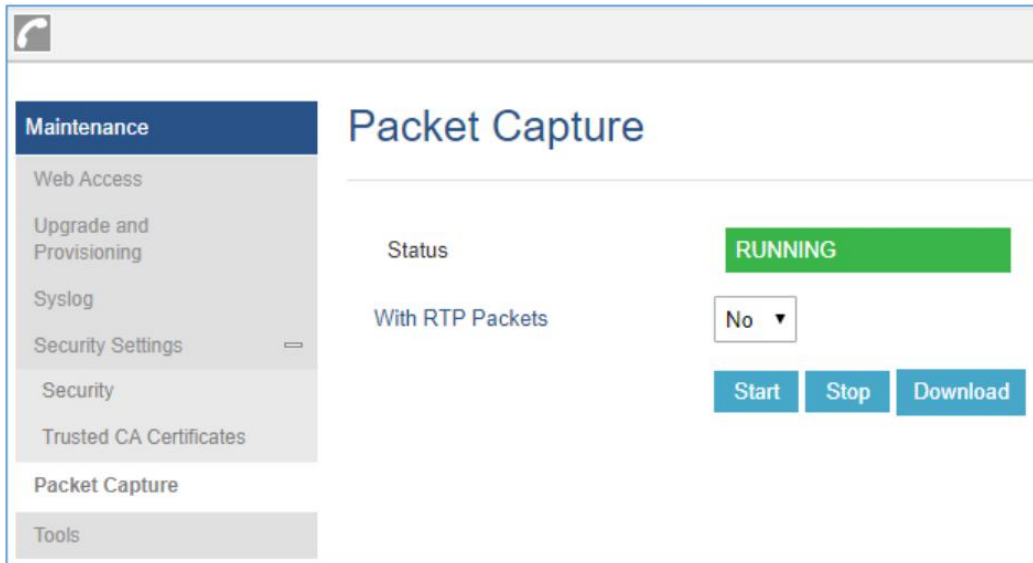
Maintenance
Web Access
Upgrade and Provisioning
Syslog
Security Settings
Security
Trusted CA Certificates
Packet Capture
Tools

Packet Capture

Status
RUNNING

With RTP Packets
No

Start
Stop
Download